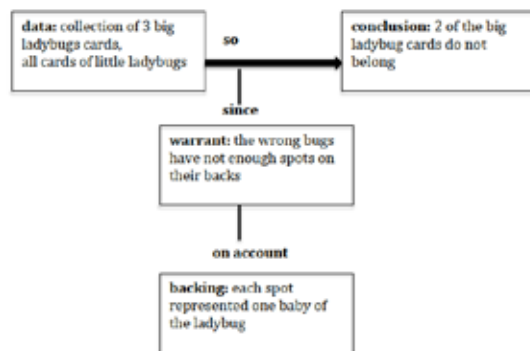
data: collection of 3 big ladybugs cards, all cards of little ladybugs

so

conclusion: 2 of the big ladybug cards do not belong

since

warrant: the wrong bugs have not enough spots on their backs

on account

backing: each spot represented one baby of the ladybug